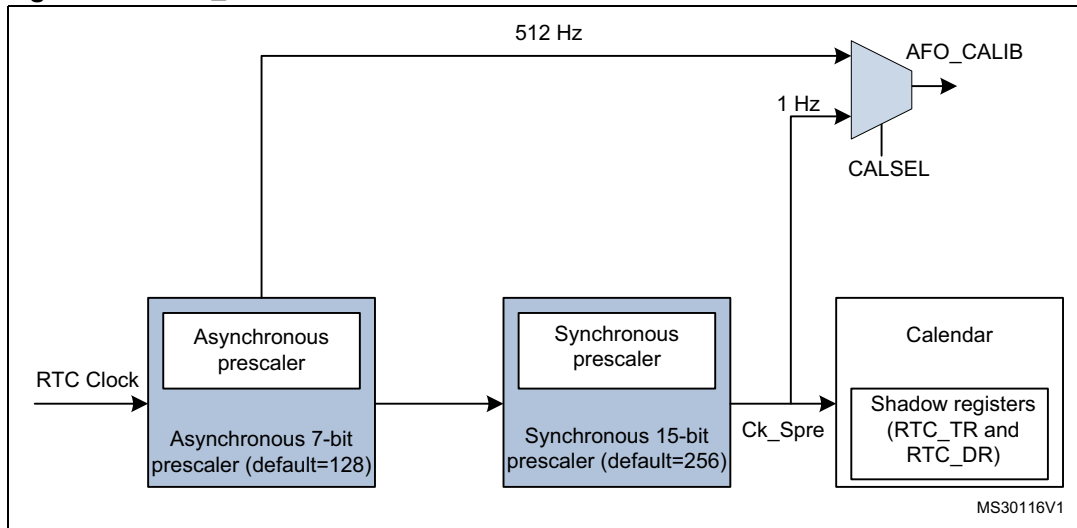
512 Hz

AFO_CALIB

1 Hz

CALSEL

Asynchronous prescaler

RTC Clock

Asynchronous 7-bit prescaler (default=128)

Synchronous prescaler

Synchronous 15-bit prescaler (default=256)

Ck_Spre

Calendar

Shadow registers (RTC_TR and RTC_DR)

MS30116V1